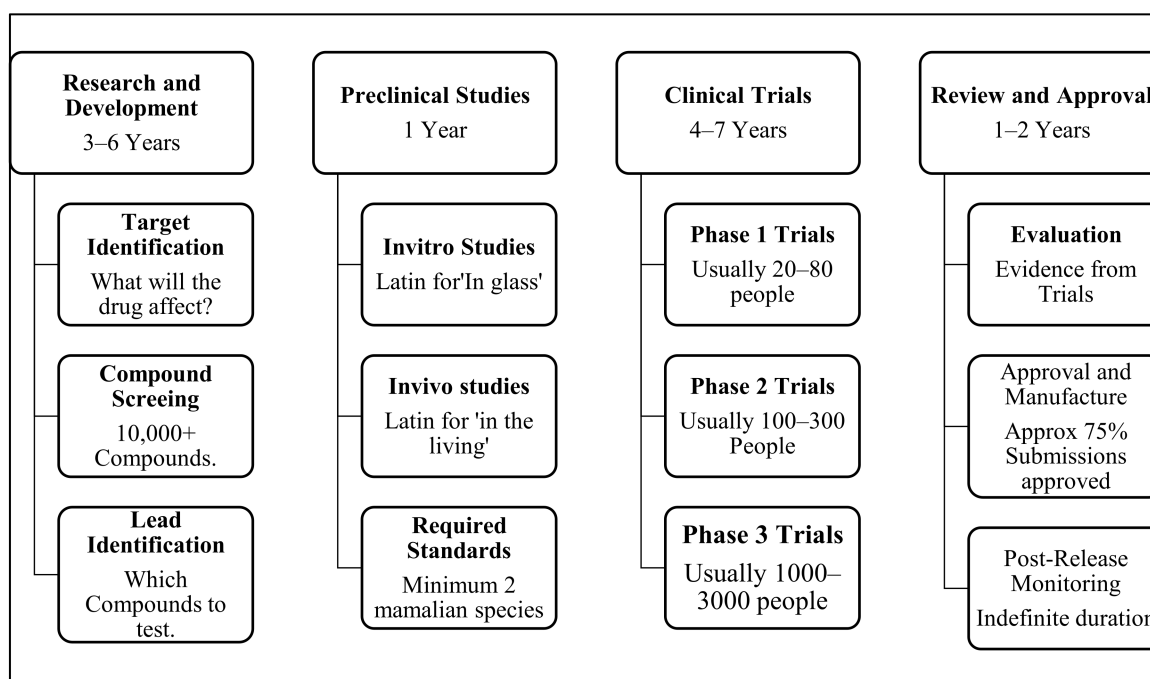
Research and Development
3–6 Years

Target Identification
What will the drug affect?

Compound Screeing
10,000+ Compounds.

Lead Identification
Which Compounds to test.

Preclinical Studies
1 Year

Invitro Studies
Latin for'In glass'

Invivo studies
Latin for 'in the living'

Required Standards
Minimum 2 mamalian species

Clinical Trials
4–7 Years

Phase 1 Trials
Usually 20–80 people

Phase 2 Trials
Usually 100–300 People

Phase 3 Trials
Usually 1000–3000 people

Review and Approval
1–2 Years

Evaluation
Evidence from Trials

Approval and Manufacture
Approx 75% Submissions approved

Post-Release Monitoring
Indefinite duration